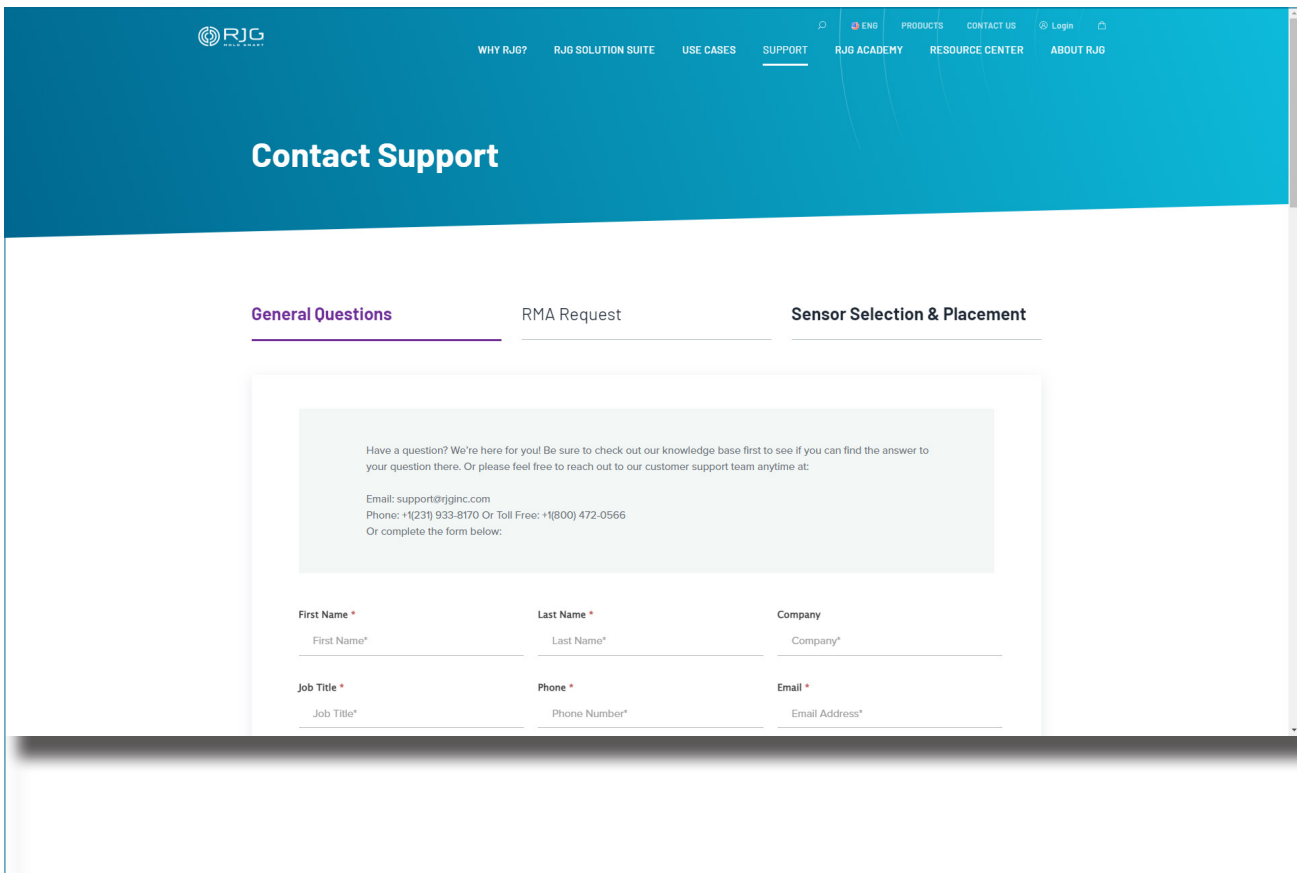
RJG MOLD SMART

ENG PRODUCTS CONTACT US Login

WHY RJG? RJG SOLUTION SUITE USE CASES SUPPORT RJG ACADEMY RESOURCE CENTER ABOUT RJG

Contact Support

General Questions

RMA Request

Sensor Selection & Placement

Have a question? We're here for you! Be sure to check out our knowledge base first to see if you can find the answer to your question there. Or please feel free to reach out to our customer support team anytime at:

Email: support@rjginc.com
Phone: +1(231) 933-8170 Or Toll Free: +1(800) 472-0566
Or complete the form below:

First Name *
First Name*

Last Name *
Last Name*

Company
Company*

Job Title *
Job Title*

Phone *
Phone Number*

Email *
Email Address*